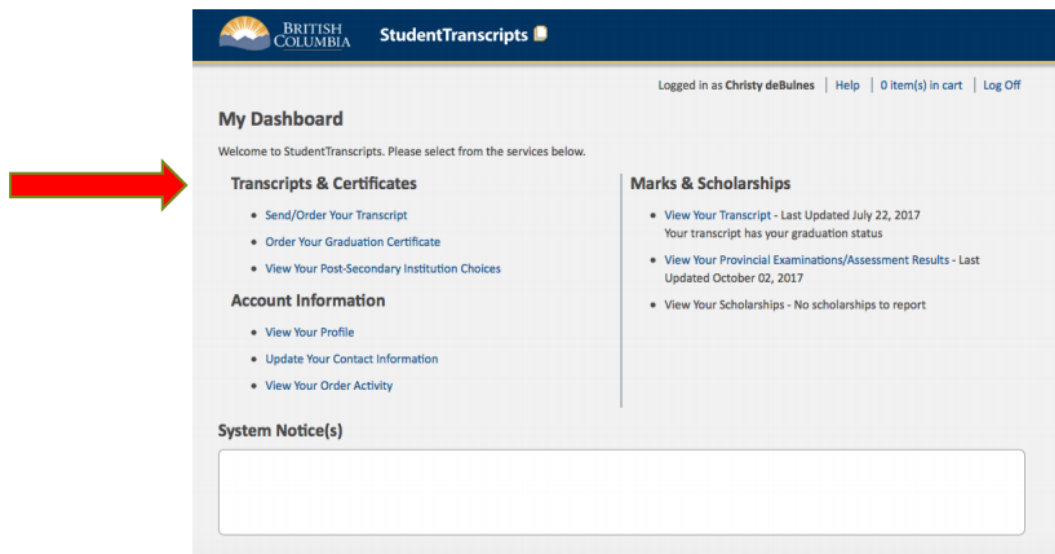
BRITISH COLUMBIA StudentTranscripts

Logged in as Christy deBulnes | Help | 0 item(s) in cart | Log Off

My Dashboard

Welcome to StudentTranscripts. Please select from the services below.

Transcripts & Certificates

- Send/Order Your Transcript
- Order Your Graduation Certificate
- View Your Post-Secondary Institution Choices

Account Information

- View Your Profile
- Update Your Contact Information
- View Your Order Activity

Marks & Scholarships

- View Your Transcript - Last Updated July 22, 2017
Your transcript has your graduation status
- View Your Provincial Examinations/Assessment Results - Last Updated October 02, 2017
- View Your Scholarships - No scholarships to report

System Notice(s)